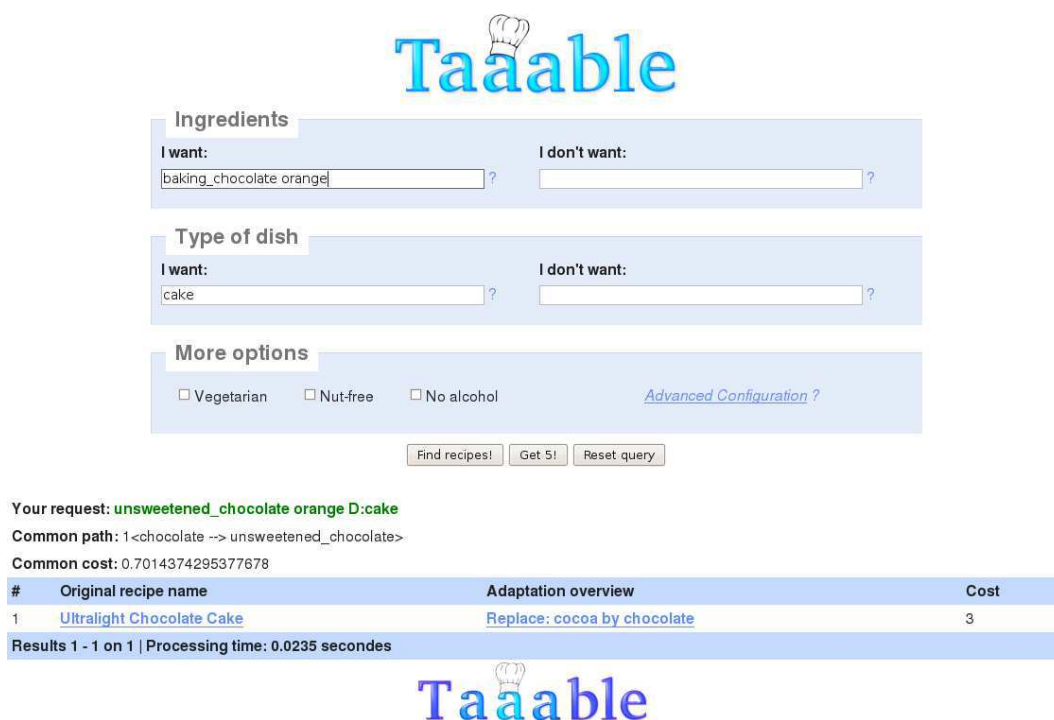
Taaable

Ingredients

I want:
baking_chocolate orange ?

I don't want:
?

Type of dish

I want:
cake ?

I don't want:
?

More options

☐ Vegetarian ☐ Nut-free ☐ No alcohol

Advanced Configuration ?

Find recipes! Get 5! Reset query

Your request: unsweetened_chocolate orange D:cake

Common path: 1<chocolate --> unsweetened_chocolate>

Common cost: 0.7014374295377678

| # | Original recipe name | Adaptation overview | Cost |
|---|---|---|---|
| 1 | Ultralight Chocolate Cake | Replace: cocoa by chocolate | 3 |

Results 1 - 1 on 1 | Processing time: 0.0235 secondes

Taaable